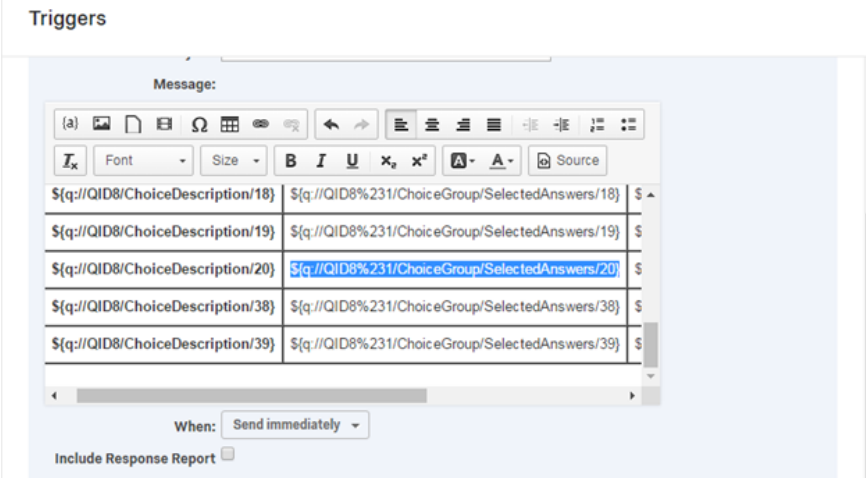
Triggers

Message:

{a}

Font

Size

B I U $x_2$ $x^2$

Source

| ${q://QID8/ChoiceDescription/18} | ${q://QID8%231/ChoiceGroup/SelectedAnswers/18} | $ |
|---|---|---|
| ${q://QID8/ChoiceDescription/19} | ${q://QID8%231/ChoiceGroup/SelectedAnswers/19} | $ |
| ${q://QID8/ChoiceDescription/20} | ${q://QID8%231/ChoiceGroup/SelectedAnswers/20} | $ |
| ${q://QID8/ChoiceDescription/38} | ${q://QID8%231/ChoiceGroup/SelectedAnswers/38} | $ |
| ${q://QID8/ChoiceDescription/39} | ${q://QID8%231/ChoiceGroup/SelectedAnswers/39} | $ |

When: Send immediately

Include Response Report